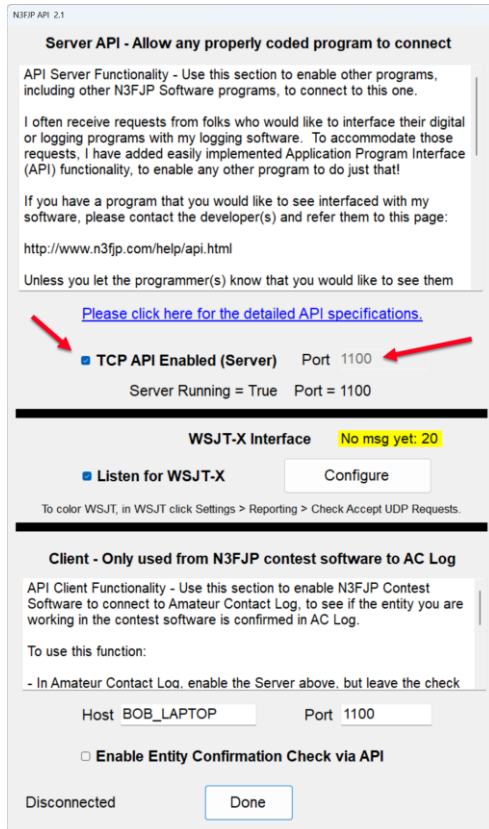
N3FJP API 2.1

Server API - Allow any properly coded program to connect

API Server Functionality - Use this section to enable other programs, including other N3FJP Software programs, to connect to this one.

I often receive requests from folks who would like to interface their digital or logging programs with my logging software. To accommodate those requests, I have added easily implemented Application Program Interface (API) functionality, to enable any other program to do just that!

If you have a program that you would like to see interfaced with my software, please contact the developer(s) and refer them to this page:

http://www.n3fjp.com/help/api.html

Unless you let the programmer(s) know that you would like to see them

Please click here for the detailed API specifications.

TCP API Enabled (Server) Port 1100

Server Running = True Port = 1100

WSJT-X Interface No msg yet: 20

Listen for WSJT-X Configure

To color WSJT, in WSJT click Settings > Reporting > Check Accept UDP Requests.

Client - Only used from N3FJP contest software to AC Log

API Client Functionality - Use this section to enable N3FJP Contest Software to connect to Amateur Contact Log, to see if the entity you are working in the contest software is confirmed in AC Log.

To use this function:

- In Amateur Contact Log, enable the Server above, but leave the check

Host BOB_LAPTOP Port 1100

Enable Entity Confirmation Check via API

Disconnected Done